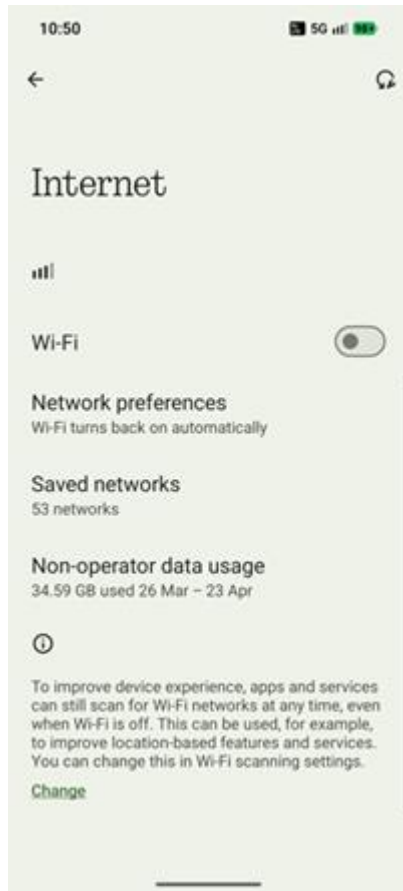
10:50 5G 99+

Internet

Wi-Fi

Network preferences
Wi-Fi turns back on automatically

Saved networks
53 networks

Non-operator data usage
34.59 GB used 26 Mar – 23 Apr

To improve device experience, apps and services can still scan for Wi-Fi networks at any time, even when Wi-Fi is off. This can be used, for example, to improve location-based features and services. You can change this in Wi-Fi scanning settings.

Change